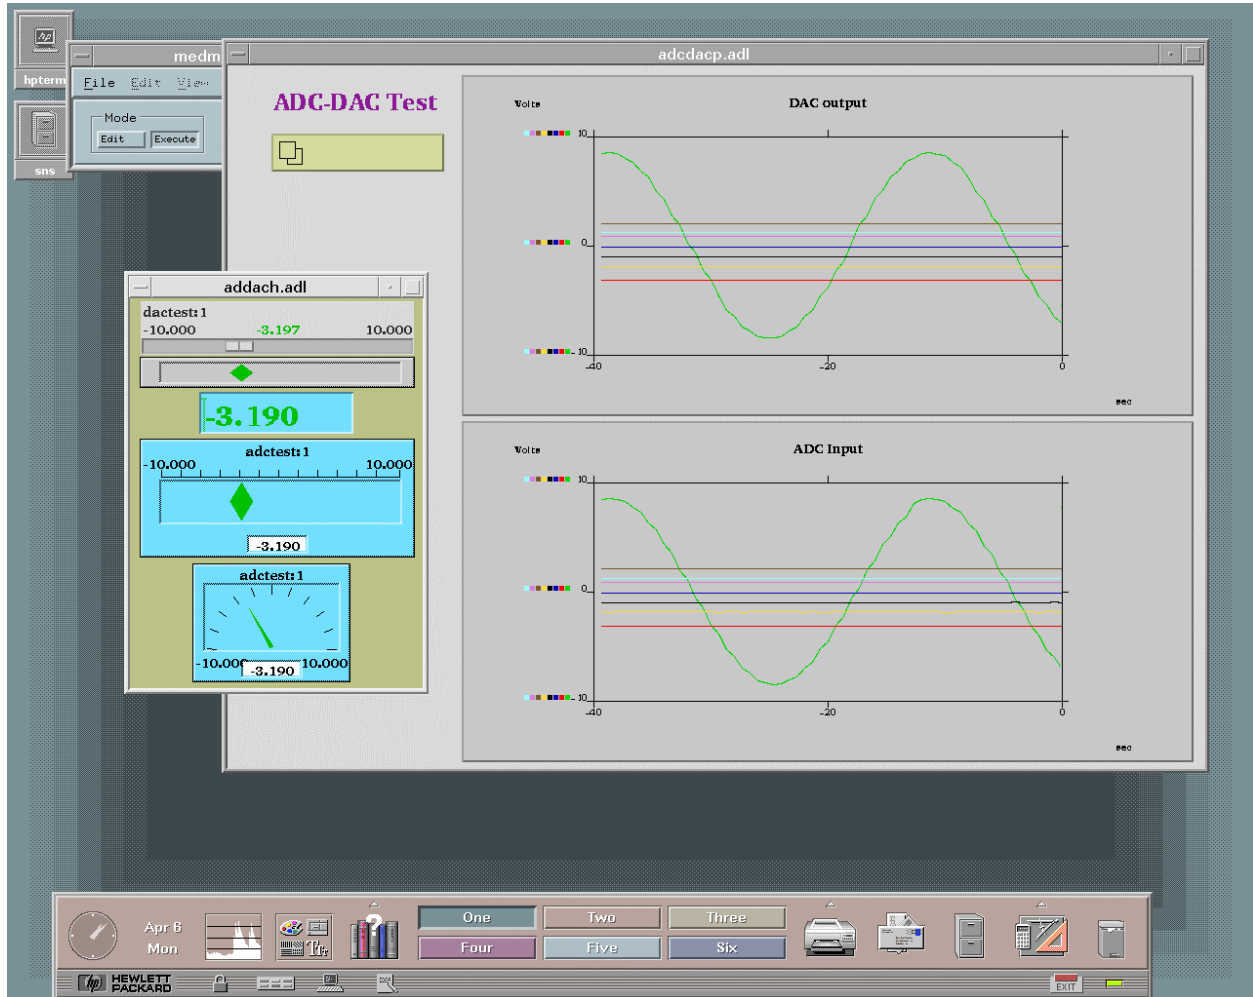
hpterm

sns

medm

File Edit View

Mode

Edit Execute

adcdacp.adl

ADC-DAC Test

Volts

DAC output

10

0

-10

-40

-20

0

sec

addach.adl

dactest:1

-10.000 -3.197 10.000

-3.190

adctest:1

-10.000 10.000

-3.190

adctest:1

-10.000 10.000

-3.190

Volts

ADC Input

10

0

-10

-40

-20

0

sec

Apr 6

Mon

One

Two

Three

Four

Five

Six

HEWLETT PACKARD

EXIT